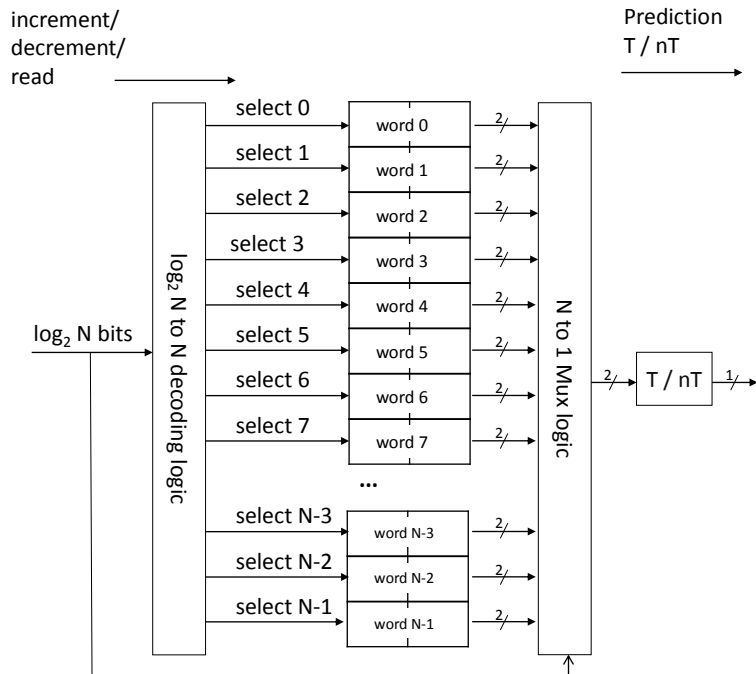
increment/ decrement/ read

Prediction T / nT

$\log_2$ N bits

$\log_2$ N to N decoding logic

select 0
select 1
select 2
select 3
select 4
select 5
select 6
select 7
select N-3
select N-2
select N-1

word 0
word 1
word 2
word 3
word 4
word 5
word 6
word 7
...
word N-3
word N-2
word N-1

2
2
2
2
2
2
2
2
2
2
2

N to 1 Mux logic

2

T / nT

1